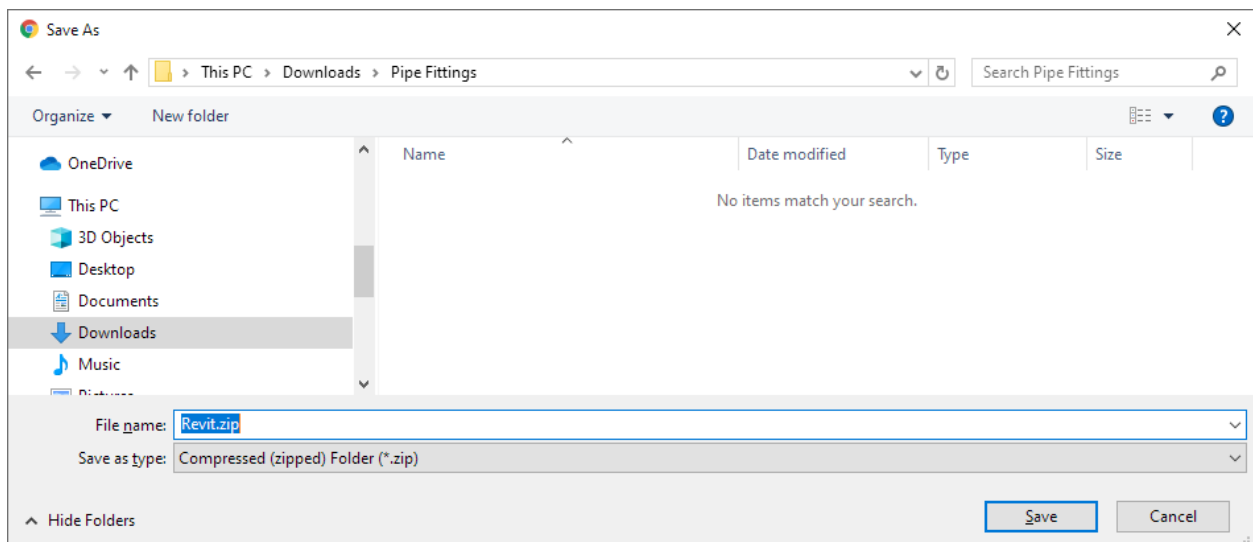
Save As

This PC > Downloads > Pipe Fittings

Search Pipe Fittings

Organize ▾ New folder

OneDrive
This PC
3D Objects
Desktop
Documents
Downloads
Music
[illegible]

| Name | Date modified | Type | Size |
|---|---|---|---|

No items match your search.

File name: Revit.zip
Save as type: Compressed (zipped) Folder (*.zip)

Hide Folders

Save Cancel